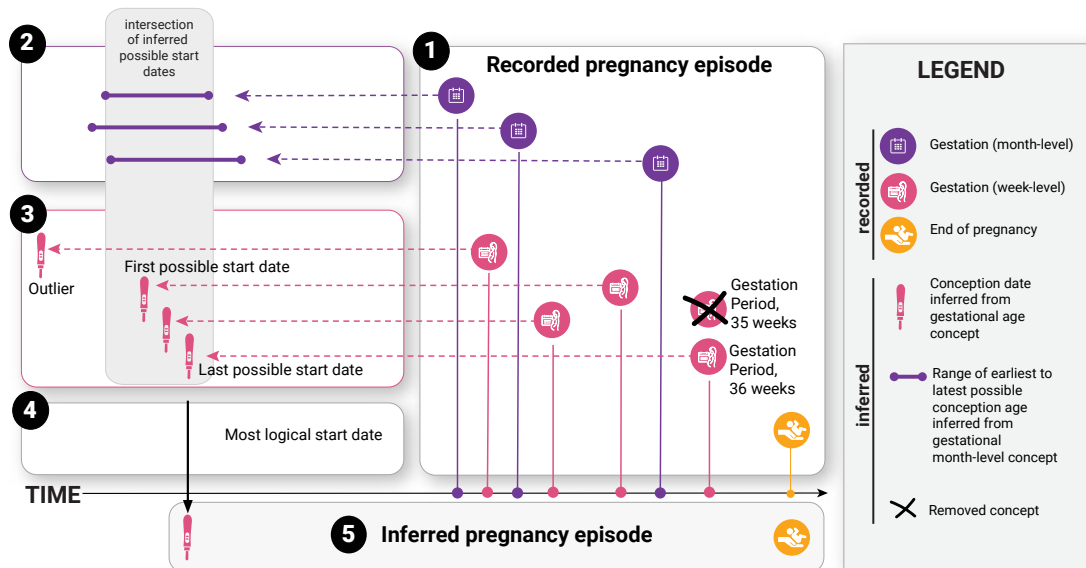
2

intersection of inferred possible start dates

1

Recorded pregnancy episode

3

Outlier

First possible start date

Gestation Period, 35 weeks

Gestation Period, 36 weeks

Last possible start date

4

Most logical start date

TIME

5

Inferred pregnancy episode

LEGEND

recorded

Gestation (month-level)

Gestation (week-level)

End of pregnancy

inferred

Conception date inferred from gestational age concept

Range of earliest to latest possible conception age inferred from gestational month-level concept

Removed concept